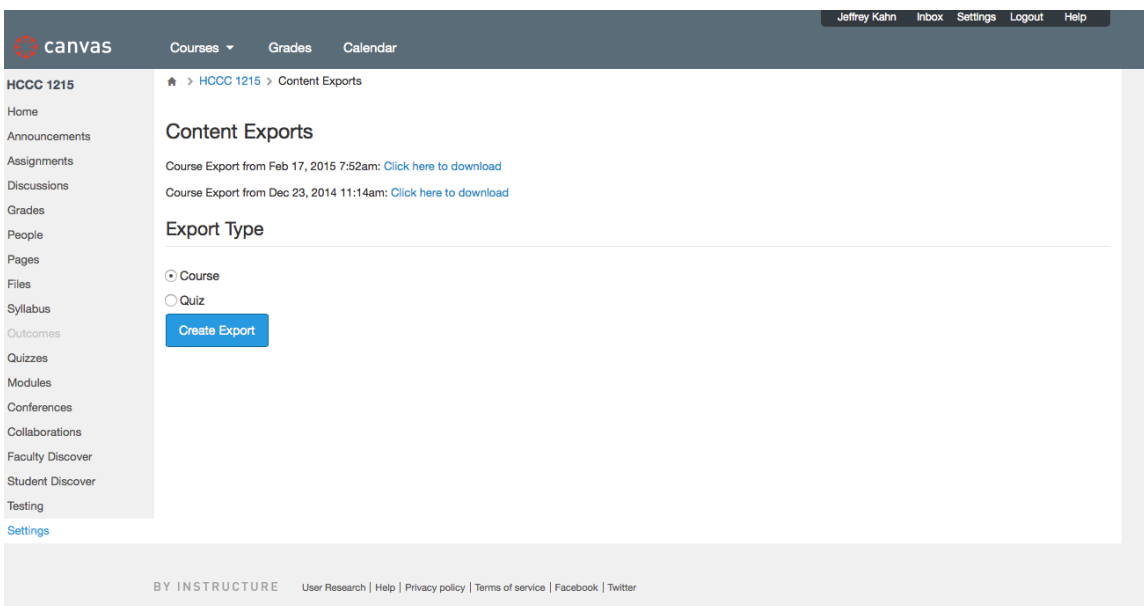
Jeffrey Kahn Inbox Settings Logout Help

canvas

Courses ▾ Grades Calendar

HCCC 1215

Home
Announcements
Assignments
Discussions
Grades
People
Pages
Files
Syllabus
Outcomes
Quizzes
Modules
Conferences
Collaborations
Faculty Discover
Student Discover
Testing
Settings

> HCCC 1215 > Content Exports

Content Exports

Course Export from Feb 17, 2015 7:52am: Click here to download

Course Export from Dec 23, 2014 11:14am: Click here to download

Export Type

Course

Quiz

Create Export

BY INSTRUCTURE User Research | Help | Privacy policy | Terms of service | Facebook | Twitter